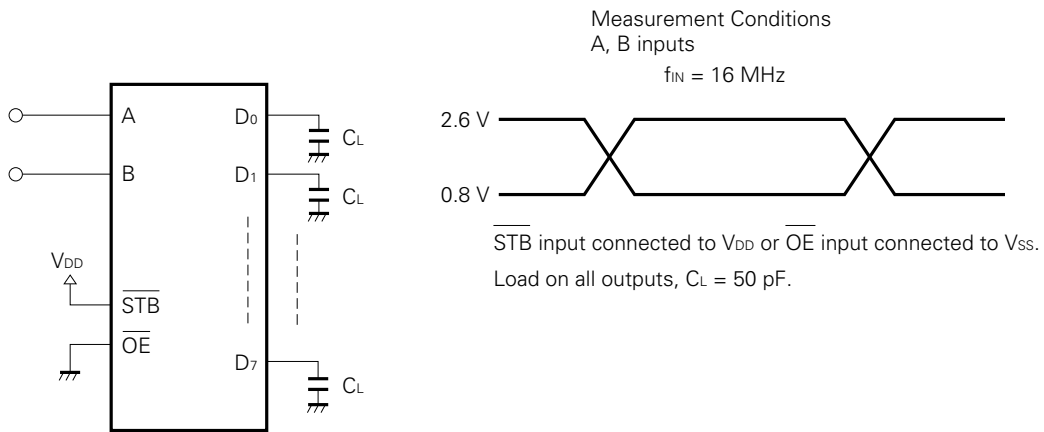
A
B
$V_{DD}$
$\overline{STB}$
$\overline{OE}$
$D_0$
$D_1$
$D_7$
$C_L$
$C_L$
$C_L$

Measurement Conditions
A, B inputs
$f_{IN}$ = 16 MHz

2.6 V
0.8 V

$\overline{STB}$ input connected to $V_{DD}$ or $\overline{OE}$ input connected to $V_{SS}$.

Load on all outputs, $C_L$ = 50 pF.